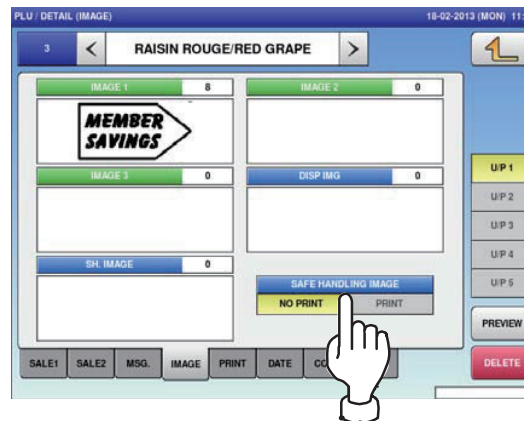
PLU / DETAIL (IMAGE)
18-02-2013 (MON) 11:

3
<
RAISIN ROUGE/RED GRAPE
>

IMAGE 1
8
MEMBER SAVINGS
IMAGE 2
0
IMAGE 3
0
DISP IMG
0
SH. IMAGE
0
SAFE HANDLING IMAGE
NO PRINT
PRINT

U/P 1
U/P 2
U/P 3
U/P 4
U/P 5
PREVIEW
DELETE

SALE1
SALE2
MSG.
IMAGE
PRINT
DATE
CO